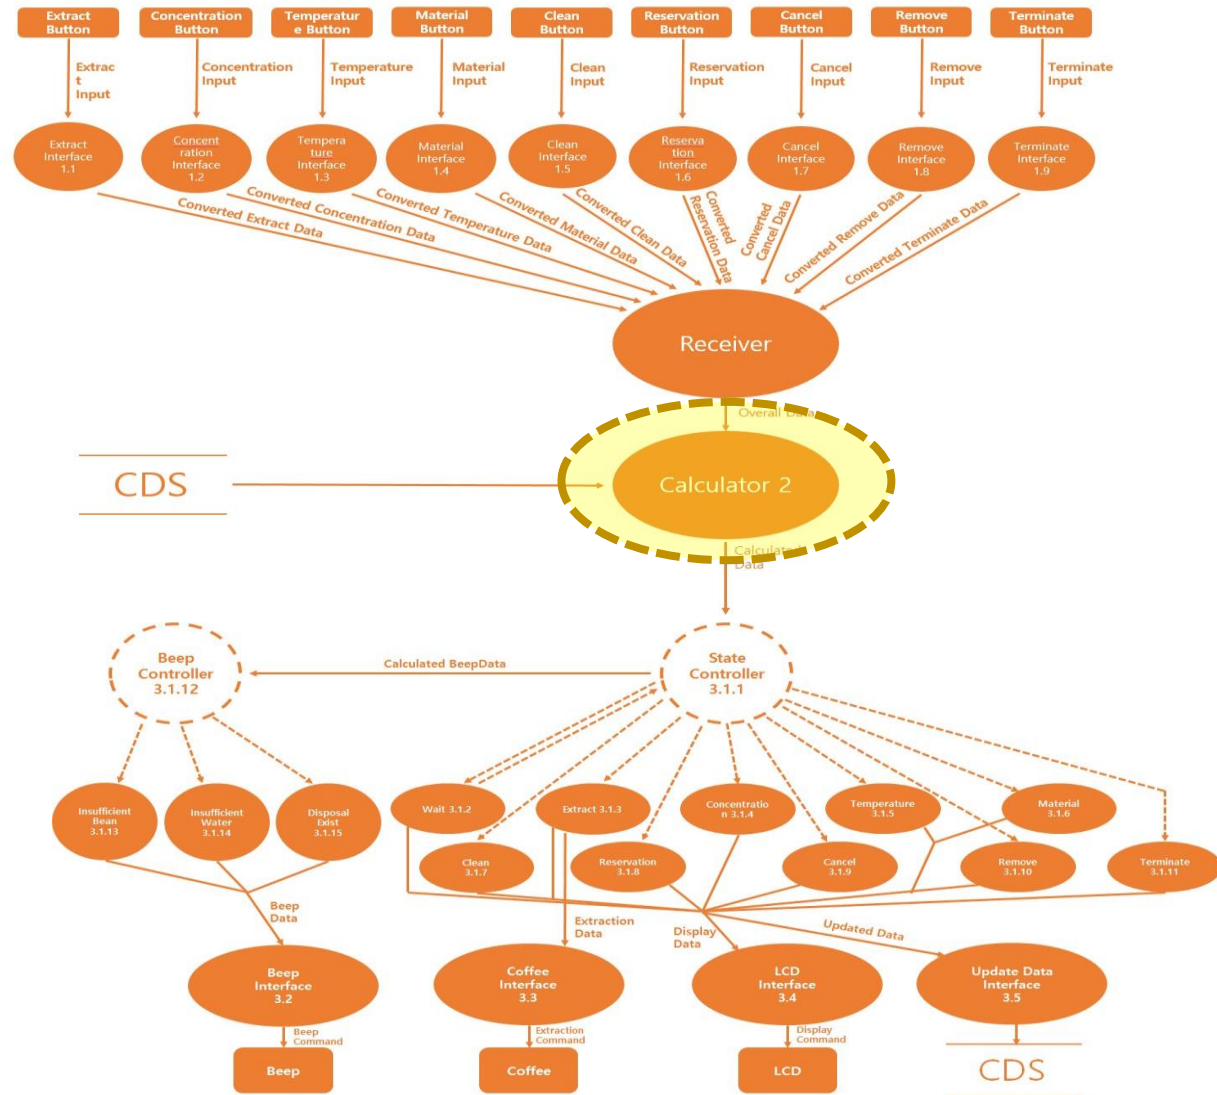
Extract Button
Concentration Button
Temperature Button
Material Button
Clean Button
Reservation Button
Cancel Button
Remove Button
Terminate Button

Extract Input
Concentration Input
Temperature Input
Material Input
Clean Input
Reservation Input
Cancel Input
Remove Input
Terminate Input

Extract Interface 1.1
Concentration Interface 1.2
Temperature Interface 1.3
Material Interface 1.4
Clean Interface 1.5
Reservation Interface 1.6
Cancel Interface 1.7
Remove Interface 1.8
Terminate Interface 1.9

Converted Extract Data
Converted Concentration Data
Converted Temperature Data
Converted Material Data
Converted Clean Data
Converted Reservation Data
Converted Cancel Data
Converted Remove Data
Converted Terminate Data

Receiver

Overall Data

CDS

Calculator 2

Calculated Data

Beep Controller 3.1.12
Calculated BeepData
State Controller 3.1.1

Insufficient Bean 3.1.13
Insufficient Water 3.1.14
Disposal Exist 3.1.15
Wait 3.1.2
Extract 3.1.3
Concentration 3.1.4
Temperature 3.1.5
Material 3.1.6
Clean 3.1.7
Reservation 3.1.8
Cancel 3.1.9
Remove 3.1.10
Terminate 3.1.11

Beep Data
Extraction Data
Display Data
Updated Data

Beep Interface 3.2
Coffee Interface 3.3
LCD Interface 3.4
Update Data Interface 3.5

Beep Command
Extraction Command
Display Command

Beep
Coffee
LCD
CDS